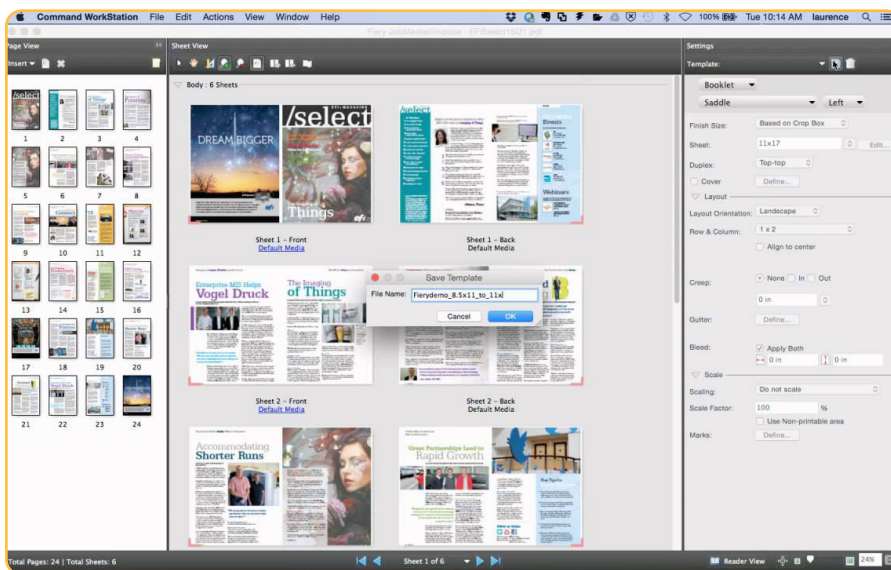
Command WorkStation File Edit Actions View Window Help
100% Tue 10:14 AM laurence
Fiery JobMaster/Impose - EF/Select15Q1.pdf

Page View
Insert

1 2 3 4
5 6 7 8
9 10 11 12
13 14 15 16
17 18 19 20
21 22 23 24

Sheet View

Body : 6 Sheets

DREAM BIGGER
/select
Things

Sheet 1 – Front
Default Media

/select
Events
Webinars

Sheet 1 – Back
Default Media

Enterprise MIS Helps
Vogel Druck
The Imaging of Things

Save Template
File Name: Fierydemo_8.5x11_to_11x
Cancel OK

Sheet 2 – Front
Default Media

Sheet 2 – Back
Default Media

Accommodating
Shorter Runs

Great Partnerships Lead to
Rapid Growth

Settings
Template:
Booklet
Saddle
Left
Finish Size: Based on Crop Box
Sheet: 11x17
Edit...
Duplex: Top-top
Cover Define...
Layout
Layout Orientation: Landscape
Row & Column: 1 x 2
Align to center
Creep: None In Out
0 in
Gutter: Define...
Bleed: Apply Both
0 in 0 in
Scale
Scaling: Do not scale
Scale Factor: 100 %
Use Non-printable area
Marks: Define...

Total Pages: 24 | Total Sheets: 6
Sheet 1 of 6
Reader View
24%